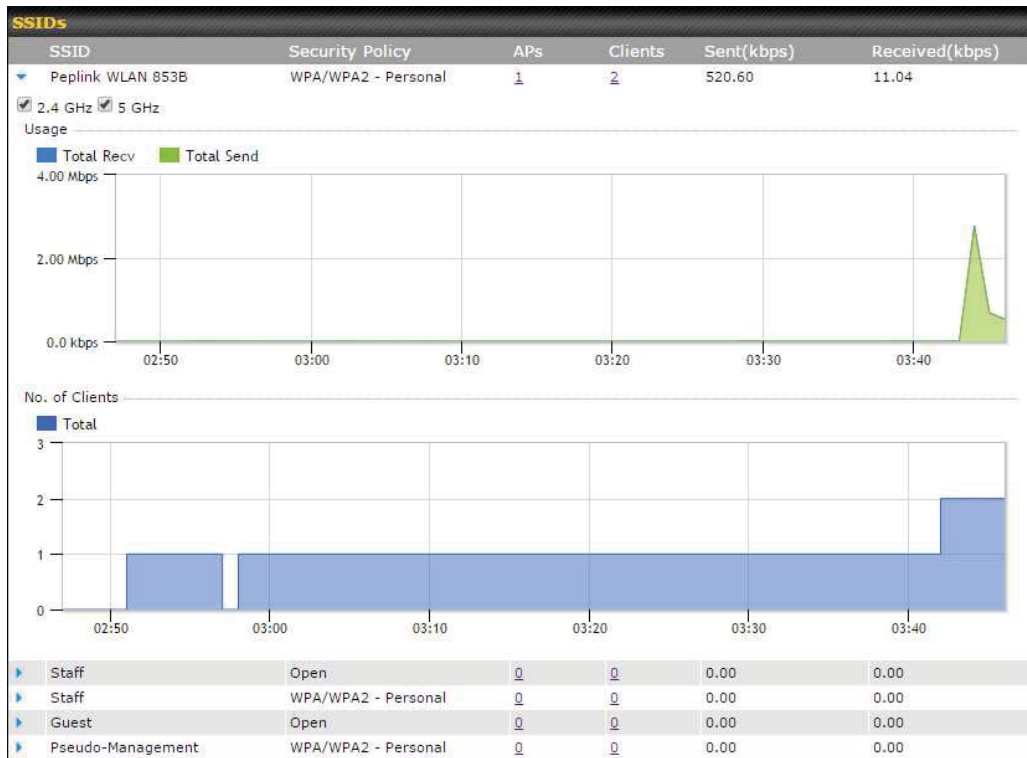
SSIDs

| SSID | Security Policy | APs | Clients | Sent(kbps) | Received(kbps) |
|---|---|---|---|---|---|
| Peplink WLAN 853B | WPA/WPA2 - Personal | 1 | 2 | 520.60 | 11.04 |

2.4 GHz 5 GHz

Usage

Total Recv Total Send

4.00 Mbps
2.00 Mbps
0.0 kbps
02:50 03:00 03:10 03:20 03:30 03:40

No. of Clients

Total

3
2
1
0
02:50 03:00 03:10 03:20 03:30 03:40

| SSID | Security Policy | APs | Clients | Sent(kbps) | Received(kbps) |
|---|---|---|---|---|---|
| Staff | Open | 0 | 0 | 0.00 | 0.00 |
| Staff | WPA/WPA2 - Personal | 0 | 0 | 0.00 | 0.00 |
| Guest | Open | 0 | 0 | 0.00 | 0.00 |
| Pseudo-Management | WPA/WPA2 - Personal | 0 | 0 | 0.00 | 0.00 |